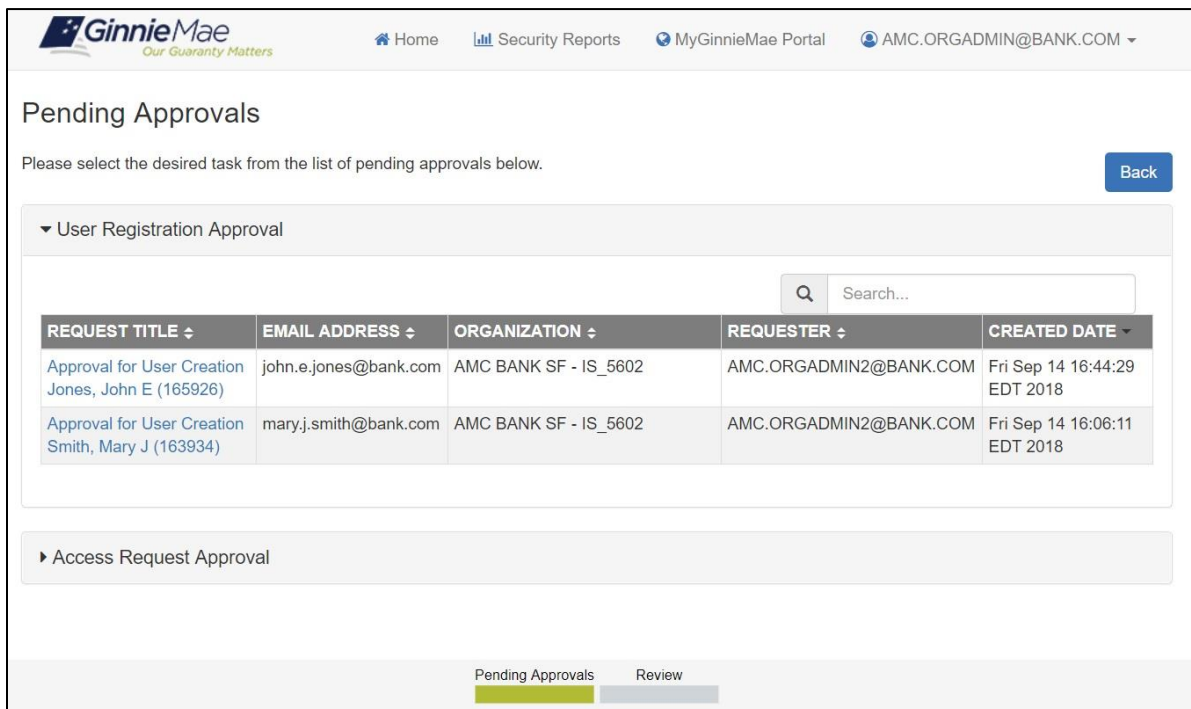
GinnieMae
Our Guaranty Matters

Home Security Reports MyGinnieMae Portal AMC.ORGADMIN@BANK.COM

Pending Approvals

Please select the desired task from the list of pending approvals below.

Back

User Registration Approval

Search...

| REQUEST TITLE | EMAIL ADDRESS | ORGANIZATION | REQUESTER | CREATED DATE |
|---|---|---|---|---|
| Approval for User Creation Jones, John E (165926) | john.e.jones@bank.com | AMC BANK SF - IS_5602 | AMC.ORGADMIN2@BANK.COM | Fri Sep 14 16:44:29 EDT 2018 |
| Approval for User Creation Smith, Mary J (163934) | mary.j.smith@bank.com | AMC BANK SF - IS_5602 | AMC.ORGADMIN2@BANK.COM | Fri Sep 14 16:06:11 EDT 2018 |

Access Request Approval

Pending Approvals Review